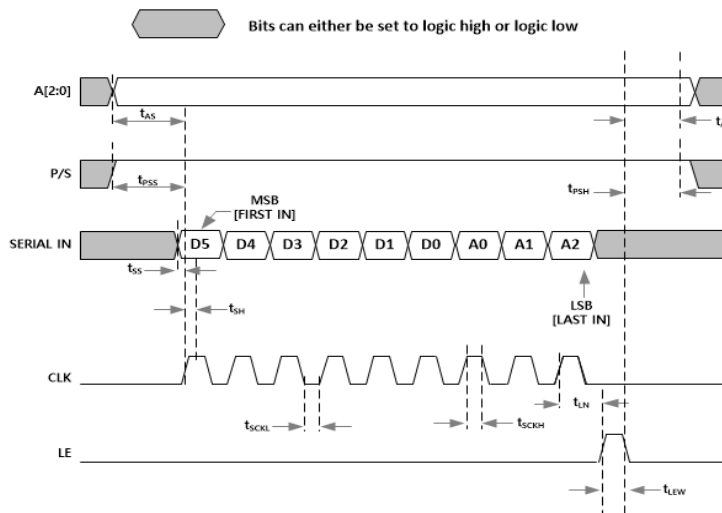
Bits can either be set to logic high or logic low

A[2:0]

$t_{AS}$

$t_{\text{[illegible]}}$

P/S

$t_{PSS}$

$t_{PSH}$

MSB [FIRST IN]

SERIAL IN

D5 D4 D3 D2 D1 D0 A0 A1 A2

$t_{SS}$

$t_{SH}$

LSB [LAST IN]

CLK

$t_{LN}$

$t_{SCKL}$

$t_{SCKH}$

LE

$t_{LEW}$